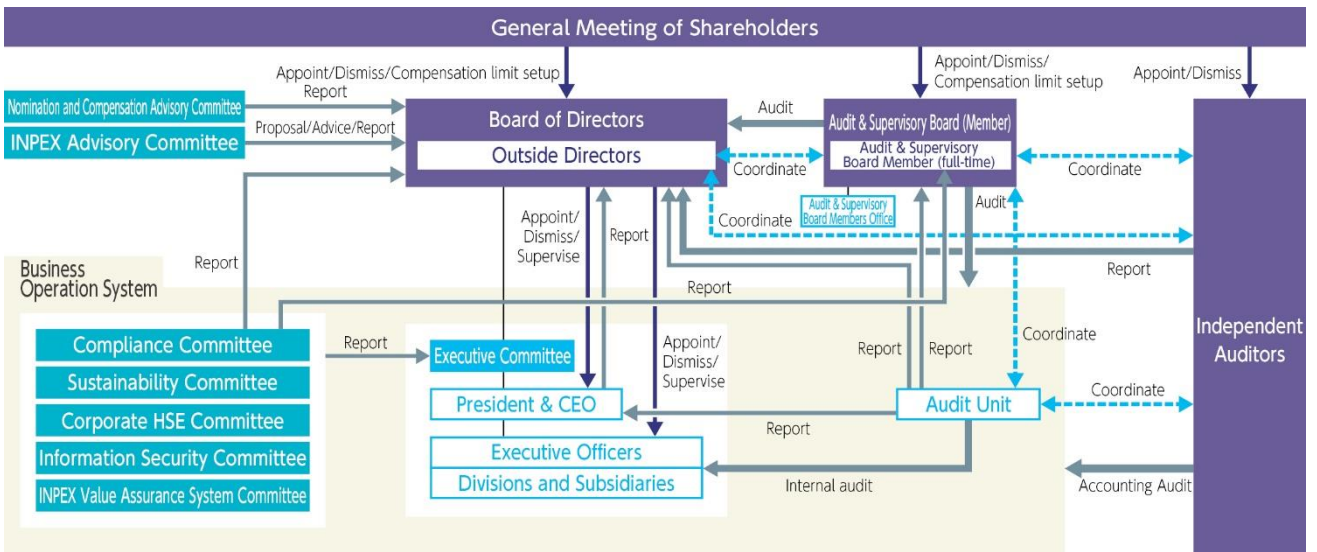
General Meeting of Shareholders

Appoint/Dismiss/Compensation limit setup
Report

Appoint/Dismiss/
Compensation limit setup

Appoint/Dismiss

Nomination and Compensation Advisory Committee

INPEX Advisory Committee

Proposal/Advice/Report

Board of Directors

Outside Directors

Audit

Audit & Supervisory Board (Member)

Audit & Supervisory Board Member (full-time)

Coordinate

Coordinate

Audit & Supervisory Board Members Office

Coordinate

Audit

Appoint/ Dismiss/ Supervise

Report

Report

Business Operation System

Report

Report

Compliance Committee

Sustainability Committee

Corporate HSE Committee

Information Security Committee

INPEX Value Assurance System Committee

Report

Executive Committee

President & CEO

Appoint/ Dismiss/ Supervise

Report

Report

Coordinate

Independent Auditors

Audit Unit

Coordinate

Report

Executive Officers

Divisions and Subsidiaries

Internal audit

Accounting Audit